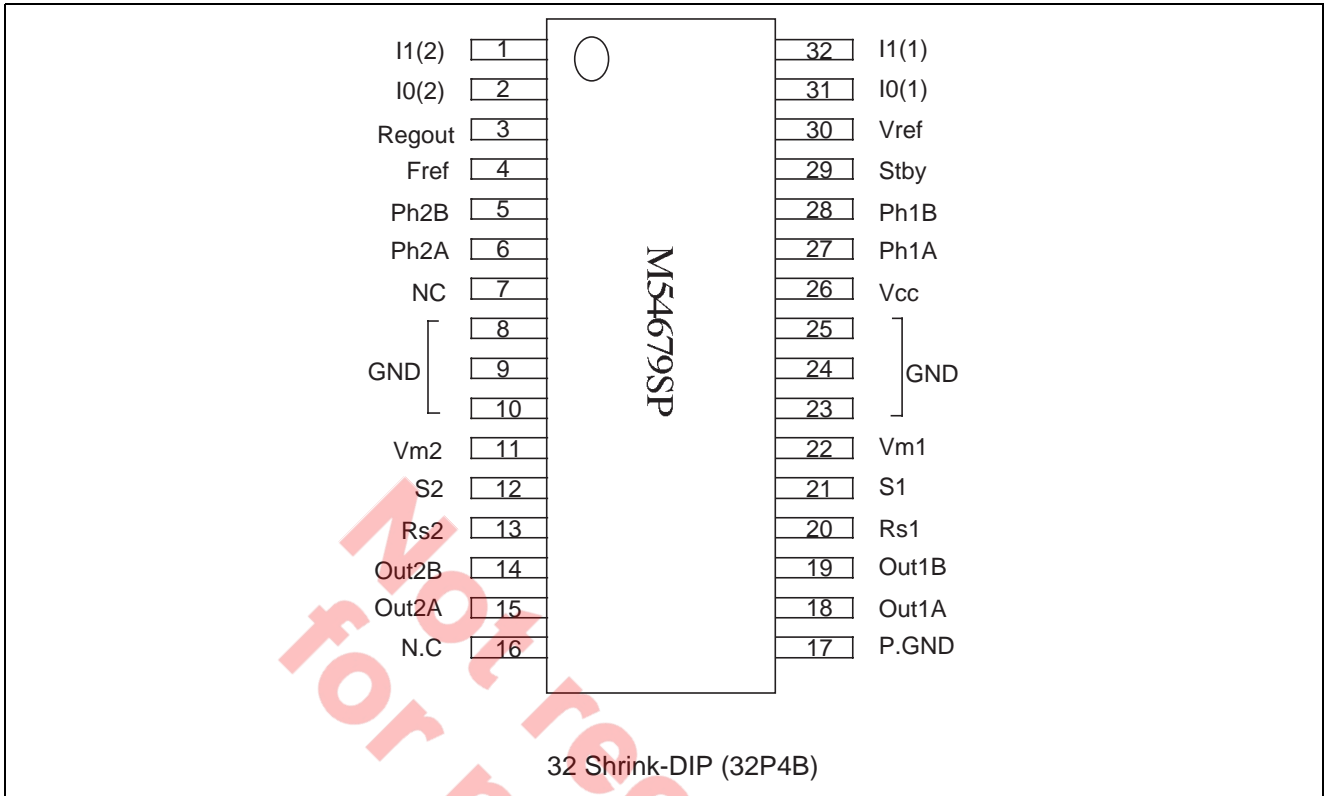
I1(2) 1
I0(2) 2
Regout 3
Fref 4
Ph2B 5
Ph2A 6
NC 7
GND 8
9
10
Vm2 11
S2 12
Rs2 13
Out2B 14
Out2A 15
N.C 16

32 I1(1)
31 I0(1)
30 Vref
29 Stby
28 Ph1B
27 Ph1A
26 Vcc
25 GND
24
23
22 Vm1
21 S1
20 Rs1
19 Out1B
18 Out1A
17 P.GND

M54679SP

Not re
for n

32 Shrink-DIP (32P4B)